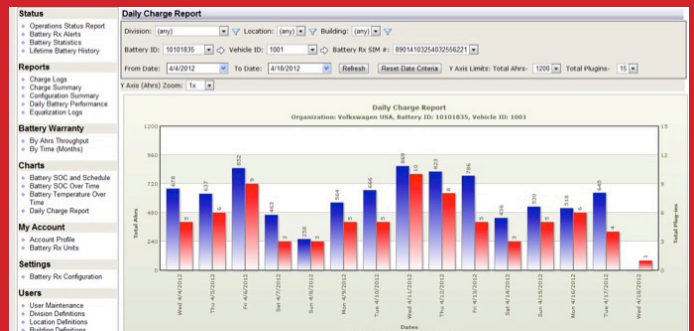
Status
Operations Status Report
Battery Rx Alerts
Battery Statistics
Lifetime Battery History

Reports
Charge Logs
Charge Summary
Configuration Summary
Daily Battery Performance
Equalization Logs

Battery Warranty
By Ahrs Throughput
By Time (Months)

Charts
Battery SOC and Schedule
Battery SOC Over Time
Battery Temperature Over Time
Daily Charge Report

My Account
Account Profile
Battery Rx Units

Settings
Battery Rx Configuration

Users
User Maintenance
Division Definitions
Location Definitions
Building Definitions

Daily Charge Report

Division: (any) Location: (any) Building: (any)

Battery ID: 10101835 Vehicle ID: 1001 Battery Rx SIM #: 89014103254032556221

From Date: 4/4/2012 To Date: 4/18/2012 Refresh Reset Date Criteria Y Axis Limits: Total Ahrs- 1200 Total Plugins- 15

Y Axis (Ahrs) Zoom: 1x

Daily Charge Report
Organization: Volkswagen USA, Battery ID: 10101835, Vehicle ID: 1001

1200
960
720
480
240
0

Total Ahrs

15
13
10
8
5
3
0

Total Plug-ins

678 5
637 6
852 9
463 3
258 3
544 5
666 5
869 10
823 8
796 5
456 5
530 5
518 6
640 4
1

Wed 4/4/2012
Thu 4/5/2012
Fri 4/6/2012
Sat 4/7/2012
Sun 4/8/2012
Mon 4/9/2012
Tue 4/10/2012
Wed 4/11/2012
Thu 4/12/2012
Fri 4/13/2012
Sat 4/14/2012
Sun 4/15/2012
Mon 4/16/2012
Tue 4/17/2012
Wed 4/18/2012

Dates